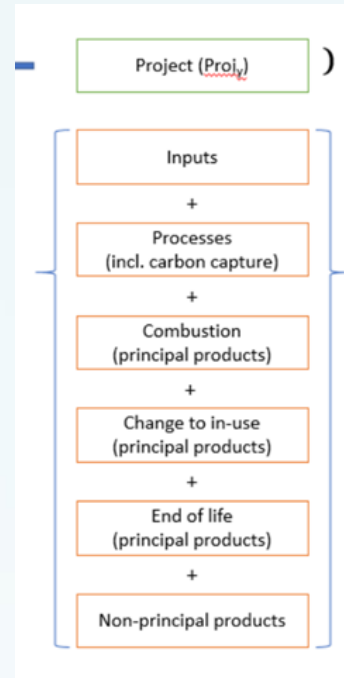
Project ($Proj_y$)

)

Inputs

+

Processes
(incl. carbon capture)

+

Combustion
(principal products)

+

Change to in-use
(principal products)

+

End of life
(principal products)

+

Non-principal products